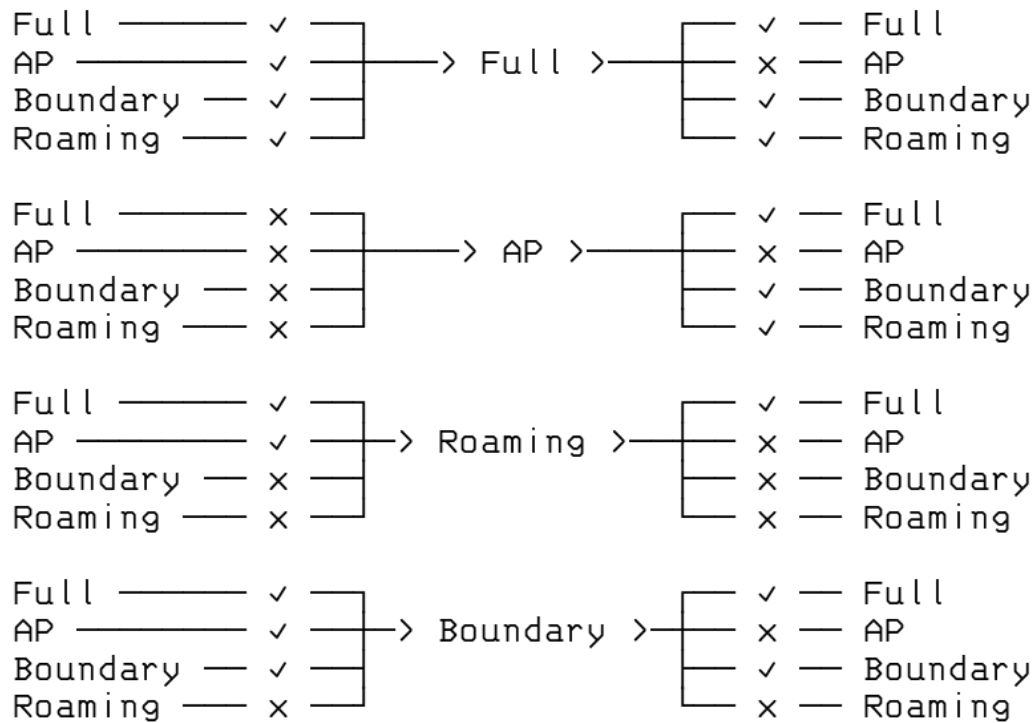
Full ✓
AP ✓
Boundary ✓
Roaming ✓
> Full >
✓ Full
× AP
✓ Boundary
✓ Roaming

Full ×
AP ×
Boundary ×
Roaming ×
> AP >
✓ Full
× AP
✓ Boundary
✓ Roaming

Full ✓
AP ✓
Boundary ×
Roaming ×
> Roaming >
✓ Full
× AP
× Boundary
× Roaming

Full ✓
AP ✓
Boundary ✓
Roaming ×
> Boundary >
✓ Full
× AP
✓ Boundary
× Roaming